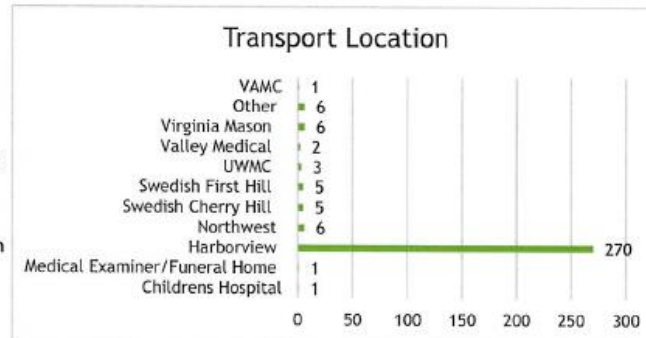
Transport Location

VAMC 1
Other 6
Virginia Mason 6
Valley Medical 2
UWMC 3
Swedish First Hill 5
Swedish Cherry Hill 5
Northwest 6
Harborview 270
Medical Examiner/Funeral Home 1
Childrens Hospital 1

0 50 100 150 200 250 300